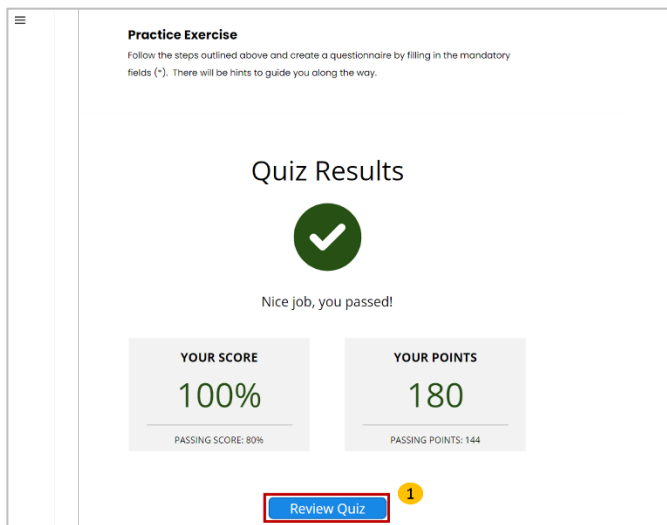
Practice Exercise

Follow the steps outlined above and create a questionnaire by filling in the mandatory fields (*). There will be hints to guide you along the way.

Quiz Results

Nice job, you passed!

YOUR SCORE

100%

PASSING SCORE: 80%

YOUR POINTS

180

PASSING POINTS: 144

Review Quiz

1